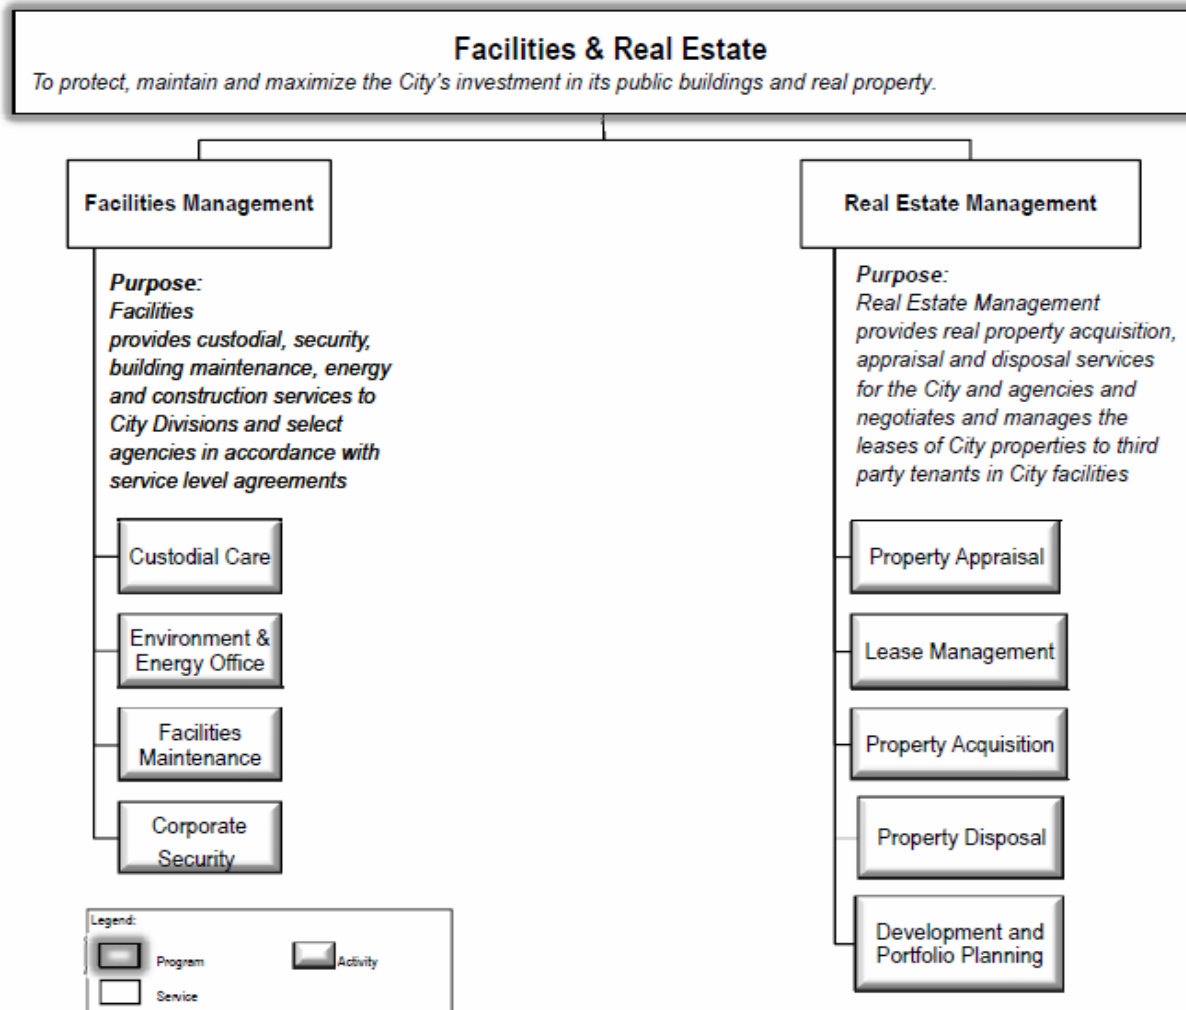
Facilities & Real Estate
To protect, maintain and maximize the City's investment in its public buildings and real property.

Facilities Management

Purpose:
Facilities provides custodial, security, building maintenance, energy and construction services to City Divisions and select agencies in accordance with service level agreements

Custodial Care

Environment & Energy Office

Facilities Maintenance

Corporate Security

Real Estate Management

Purpose:
Real Estate Management provides real property acquisition, appraisal and disposal services for the City and agencies and negotiates and manages the leases of City properties to third party tenants in City facilities

Property Appraisal

Lease Management

Property Acquisition

Property Disposal

Development and Portfolio Planning

Legend:
Program
Activity
Service